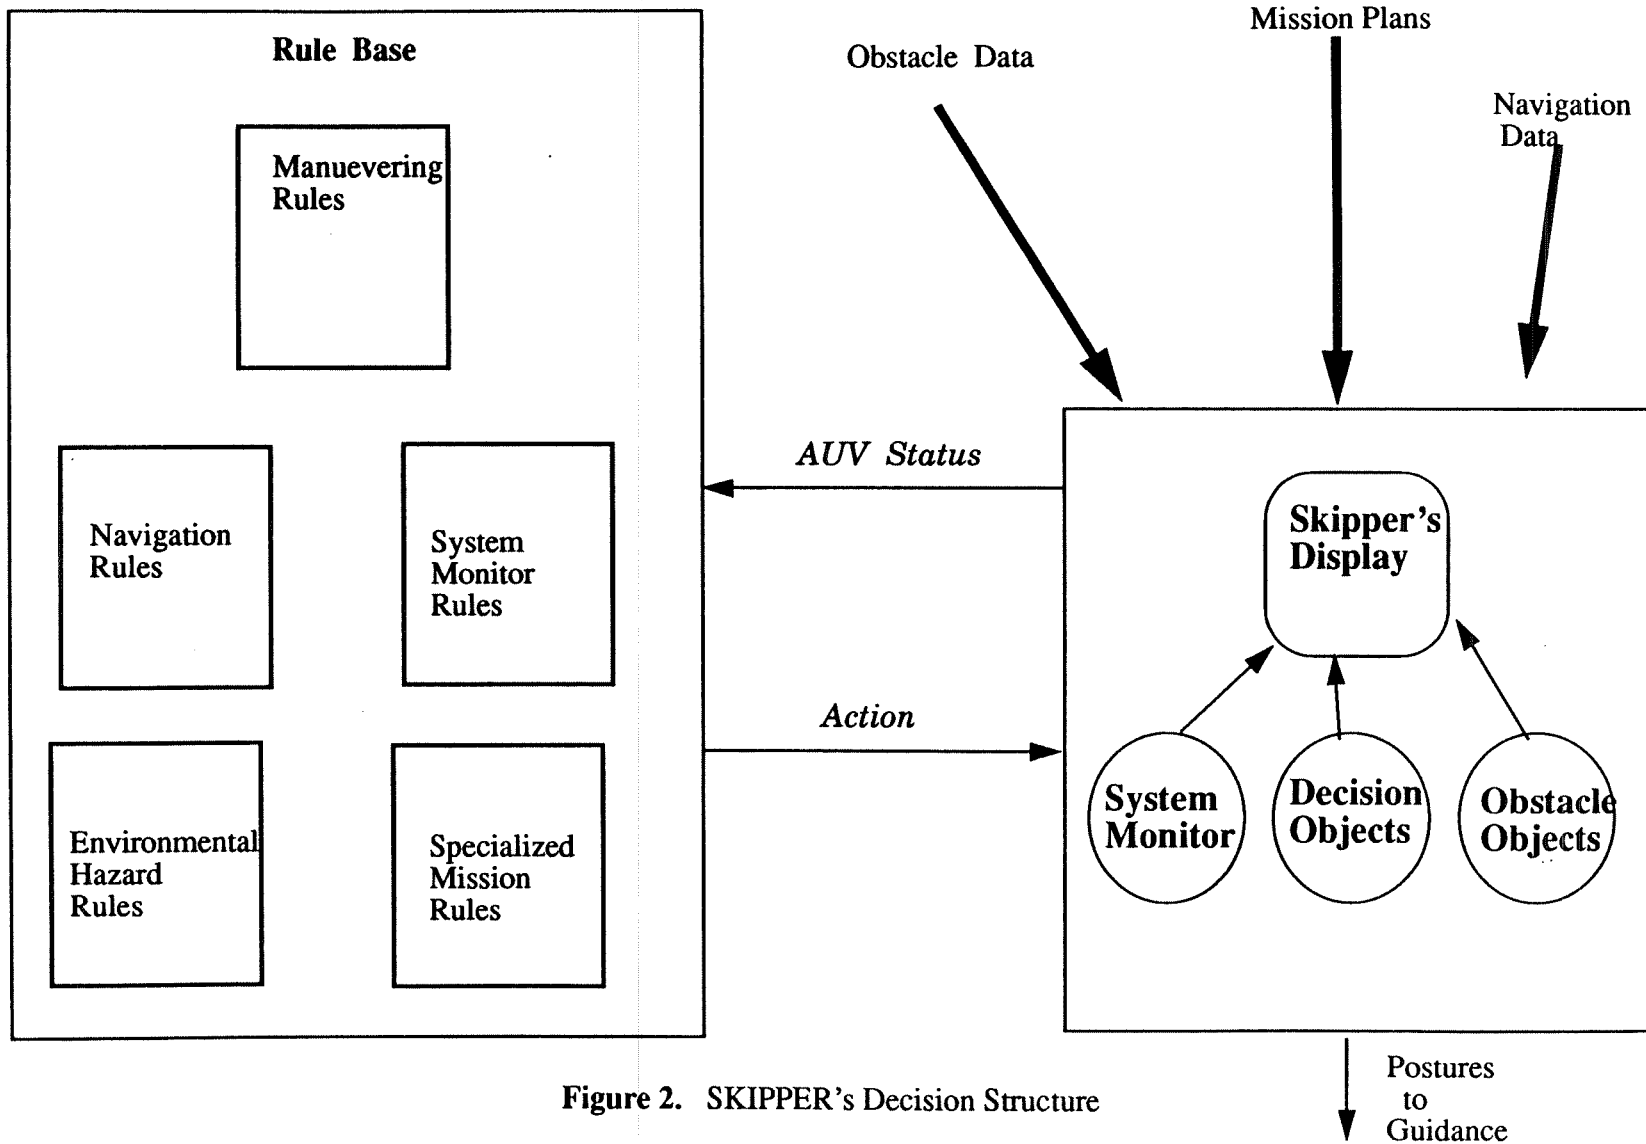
Rule Base

Manuevering Rules

Navigation Rules

System Monitor Rules

Environmental Hazard Rules

Specialized Mission Rules

Obstacle Data

Mission Plans

Navigation Data

AUV Status

Action

Skipper's Display

System Monitor

Decision Objects

Obstacle Objects

Postures to Guidance

Figure 2. SKIPPER's Decision Structure